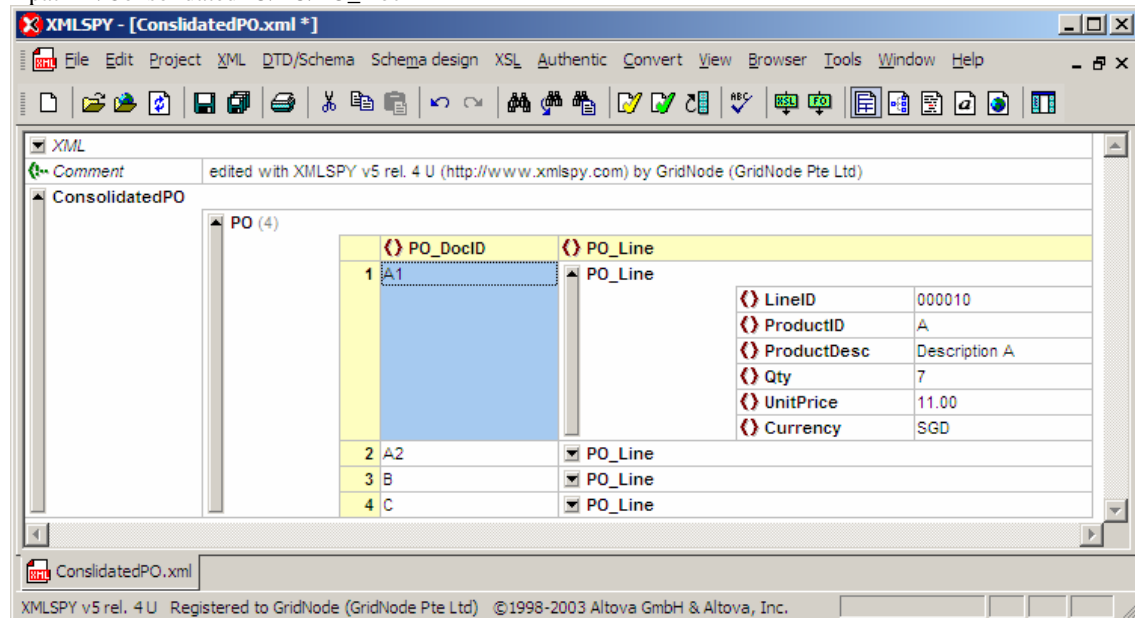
XMLSPY - [ConslidatedPO.xml *]

File Edit Project XML DTD/Schema Schema design XSL Authentic Convert View Browser Tools Window Help

XML
Comment edited with XMLSPY v5 rel. 4 U (http://www.xmlspy.com) by GridNode (GridNode Pte Ltd)
ConsolidatedPO
PO (4)

| | PO_DocID | PO_Line |
|---|---|---|
| 1 | A1 | PO_Line |
| 2 | A2 | PO_Line |
| 3 | B | PO_Line |
| 4 | C | PO_Line |

| | |
|---|---|
| LineID | 000010 |
| ProductID | A |
| ProductDesc | Description A |
| Qty | 7 |
| UnitPrice | 11.00 |
| Currency | SGD |

ConslidatedPO.xml

XMLSPY v5 rel. 4 U Registered to GridNode (GridNode Pte Ltd) ©1998-2003 Altova GmbH & Altova, Inc.